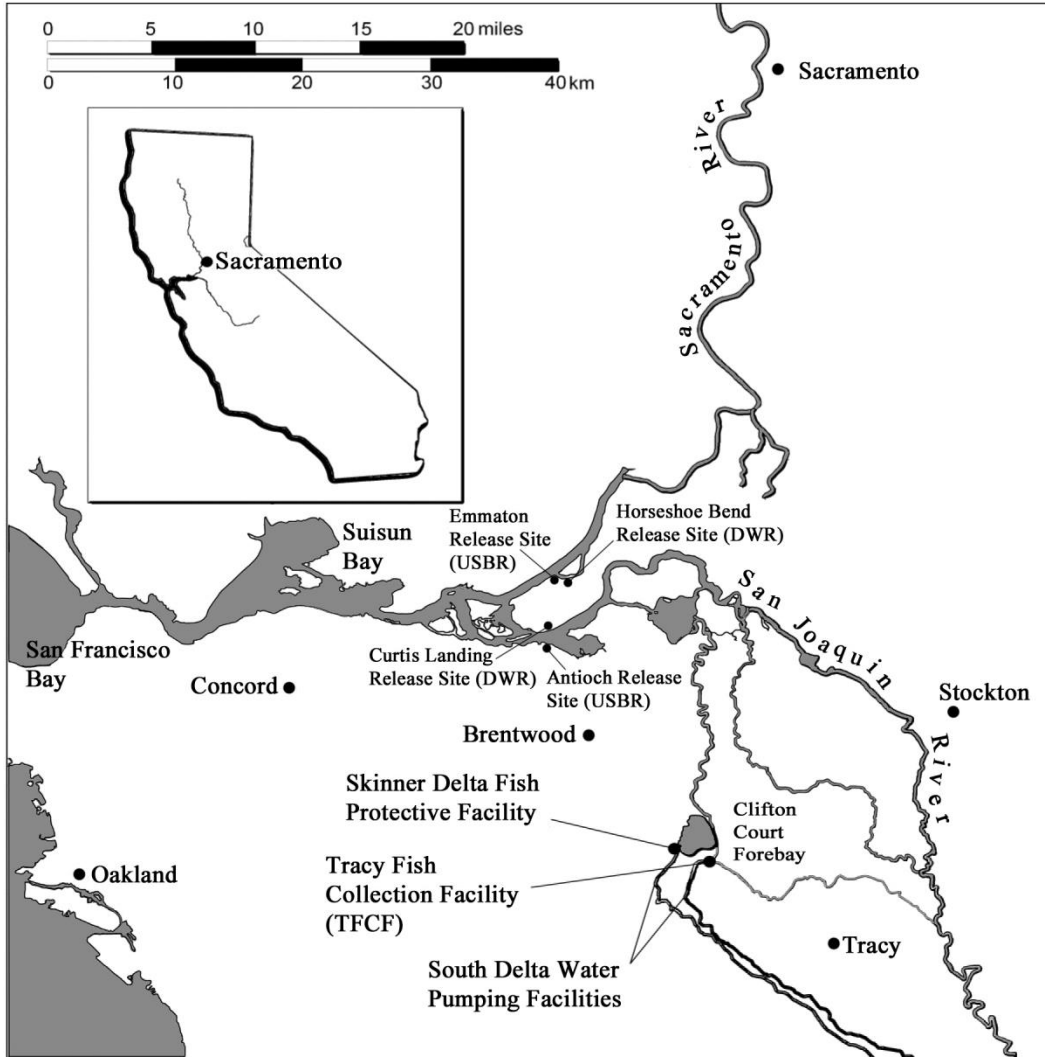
0 5 10 15 20 miles
0 10 20 30 40 km

Sacramento

Sacramento

Sacramento River

Suisun Bay

Emmaton Release Site (USBR)

Horseshoe Bend Release Site (DWR)

San Francisco Bay

Curtis Landing Release Site (DWR)

Antioch Release Site (USBR)

San Joaquin River

Concord

Stockton

Brentwood

Skinner Delta Fish Protective Facility

Clifton Court Forebay

Oakland

Tracy Fish Collection Facility (TFCF)

Tracy

South Delta Water Pumping Facilities